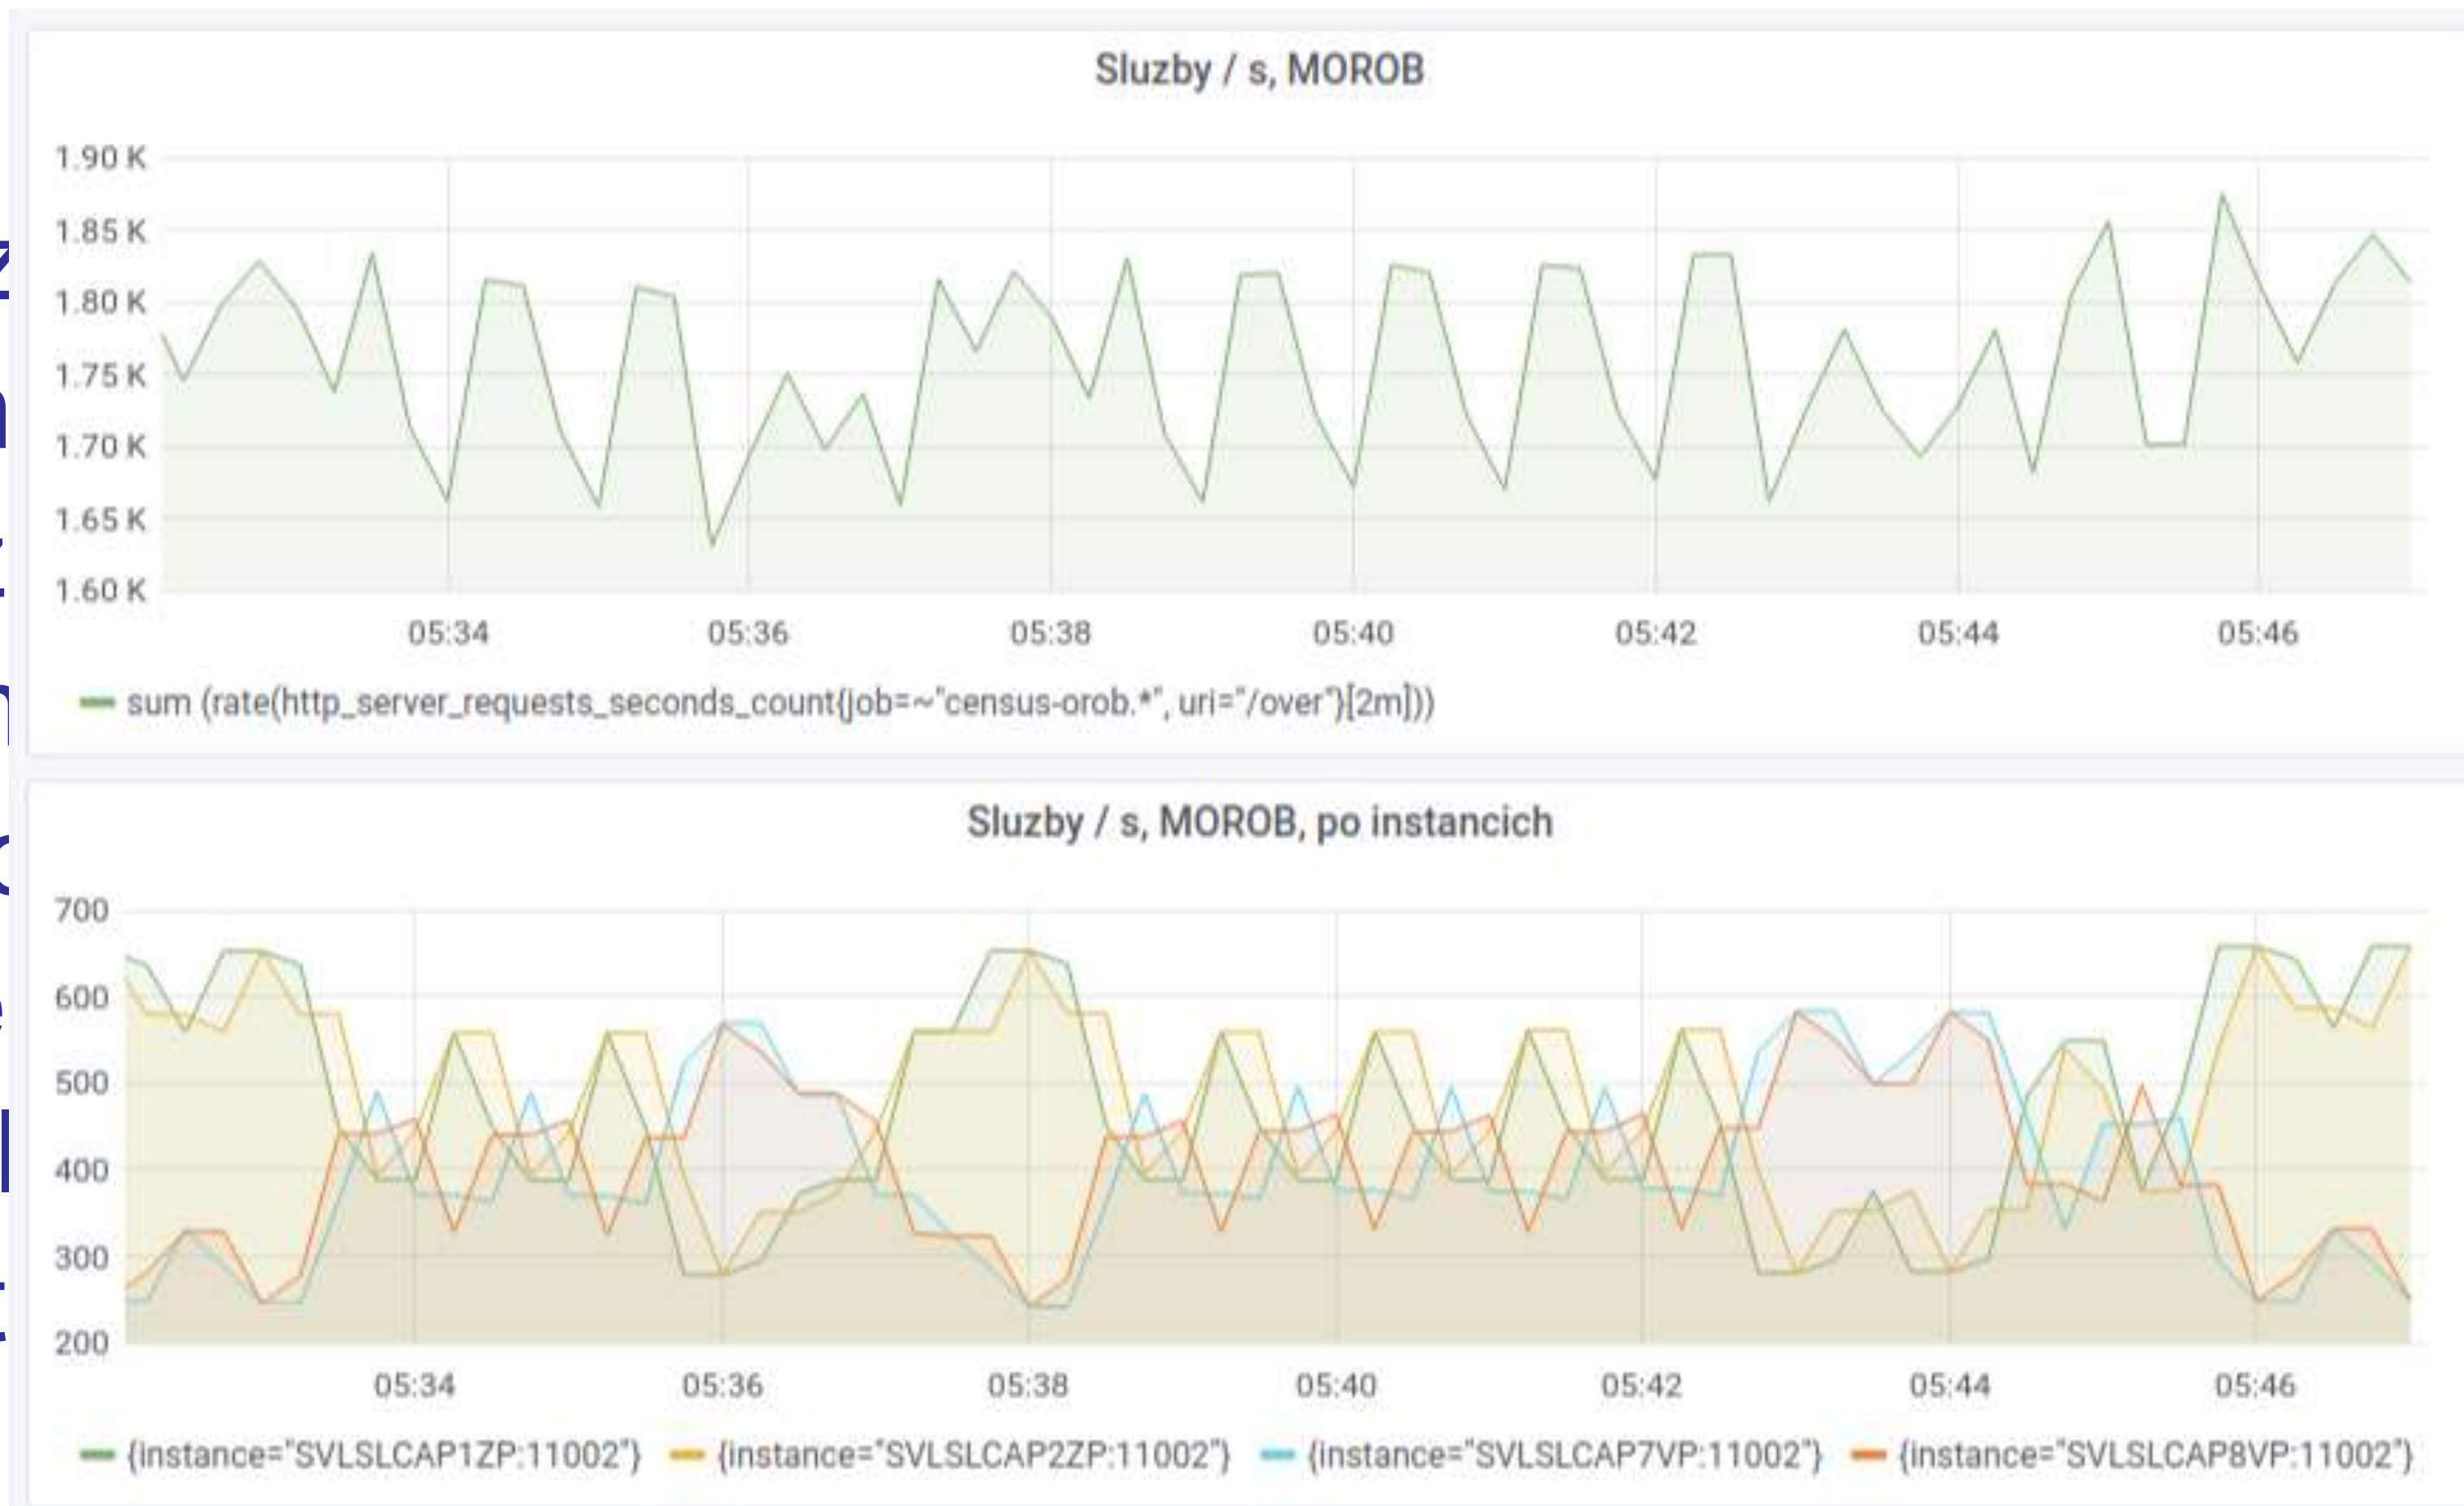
Sluzby / s, MOROB

1.90 K
1.85 K
1.80 K
1.75 K
1.70 K
1.65 K
1.60 K

05:34 05:36 05:38 05:40 05:42 05:44 05:46

sum (rate(http_server_requests_seconds_count{job=~"census-orob.*", uri="/over"}[2m]))

Sluzby / s, MOROB, po instancich

700
600
500
400
300
200

05:34 05:36 05:38 05:40 05:42 05:44 05:46

{instance="SVLSLCAP1ZP:11002"} {instance="SVLSLCAP2ZP:11002"} {instance="SVLSLCAP7VP:11002"} {instance="SVLSLCAP8VP:11002"}